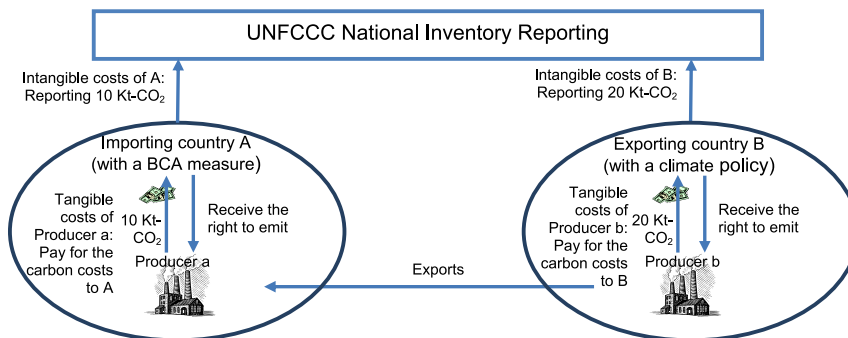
UNFCCC National Inventory Reporting

Intangible costs of A: Reporting 10 Kt-$CO_2$

Intangible costs of B: Reporting 20 Kt-$CO_2$

Importing country A (with a BCA measure)

Tangible costs of Producer a: Pay for the carbon costs to A

10 Kt-$CO_2$

Receive the right to emit

Producer a

Exports

Exporting country B (with a climate policy)

Tangible costs of Producer b: Pay for the carbon costs to B

20 Kt-$CO_2$

Receive the right to emit

Producer b